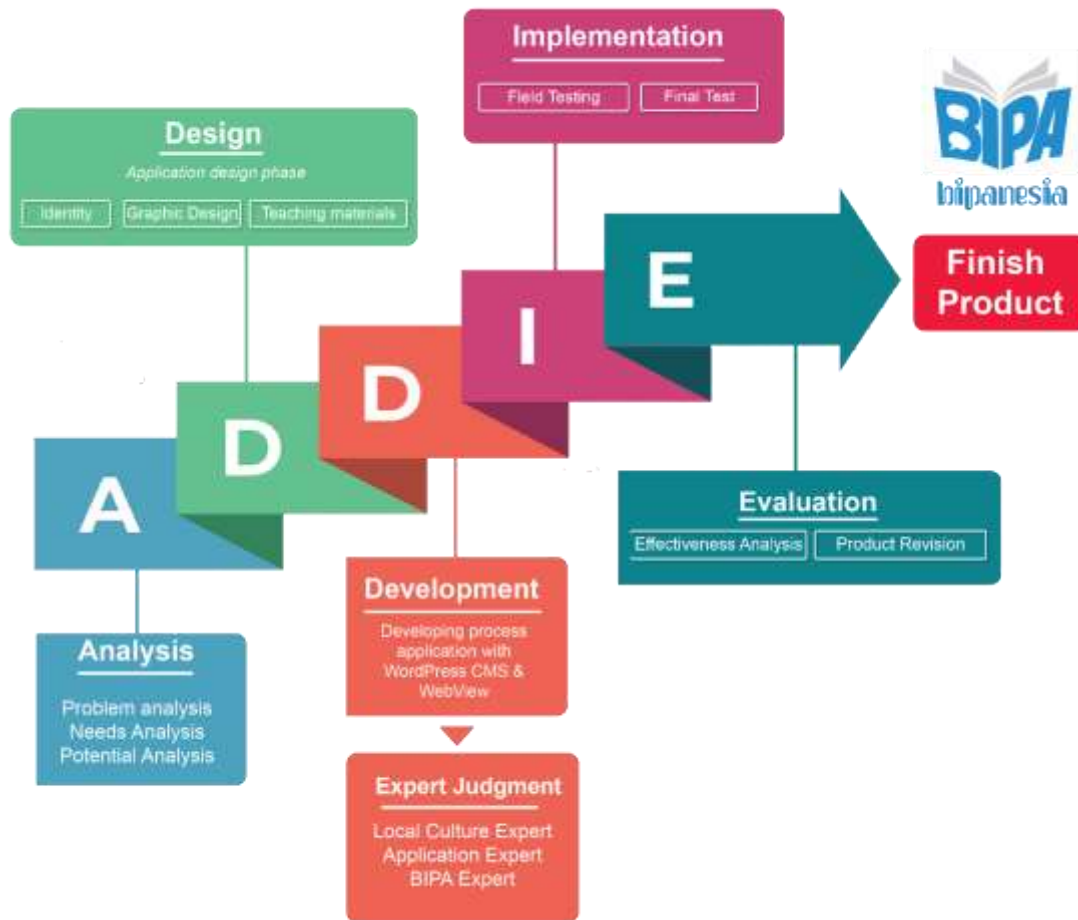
Implementation

Field Testing | Final Test

Design

Application design phase

Identity | Graphic Design | Teaching materials

BIPA
bipanesia

Finish Product

A D D I E

Evaluation

Effectiveness Analysis | Product Revision

Development

Developing process application with WordPress CMS & WebView

Analysis

Problem analysis
Needs Analysis
Potential Analysis

Expert Judgment

Local Culture Expert
Application Expert
BIPA Expert